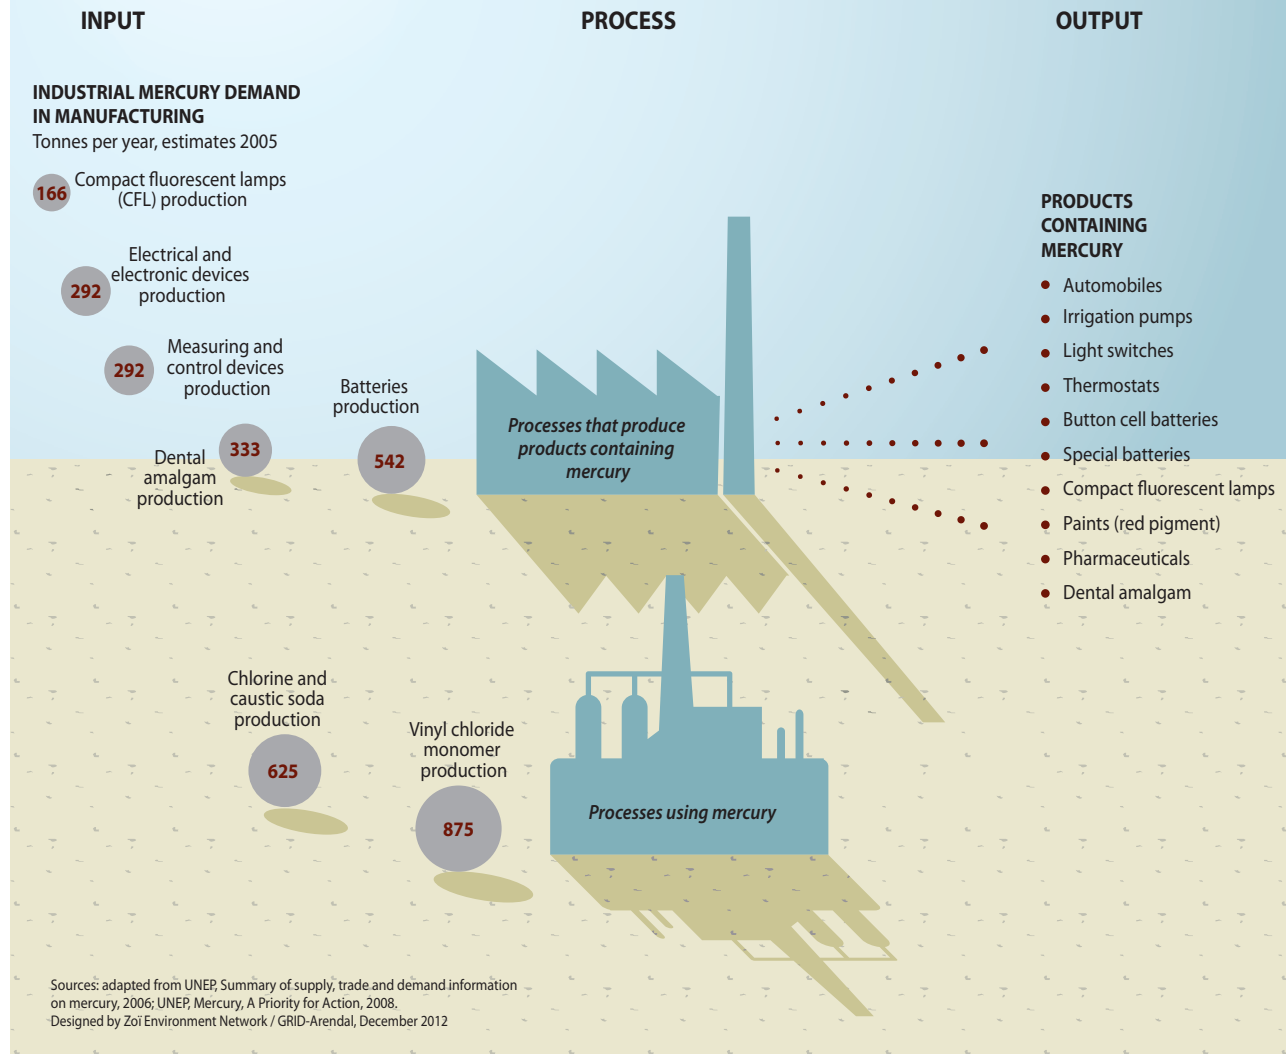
INPUT

PROCESS

OUTPUT

INDUSTRIAL MERCURY DEMAND IN MANUFACTURING
Tonnes per year, estimates 2005

166 Compact fluorescent lamps (CFL) production

292 Electrical and electronic devices production

292 Measuring and control devices production

333 Dental amalgam production

542 Batteries production

625 Chlorine and caustic soda production

875 Vinyl chloride monomer production

Processes that produce products containing mercury

Processes using mercury

PRODUCTS CONTAINING MERCURY
- Automobiles
- Irrigation pumps
- Light switches
- Thermostats
- Button cell batteries
- Special batteries
- Compact fluorescent lamps
- Paints (red pigment)
- Pharmaceuticals
- Dental amalgam

Sources: adapted from UNEP, Summary of supply, trade and demand information on mercury, 2006; UNEP, Mercury, A Priority for Action, 2008.
Designed by Zoï Environment Network / GRID-Arendal, December 2012